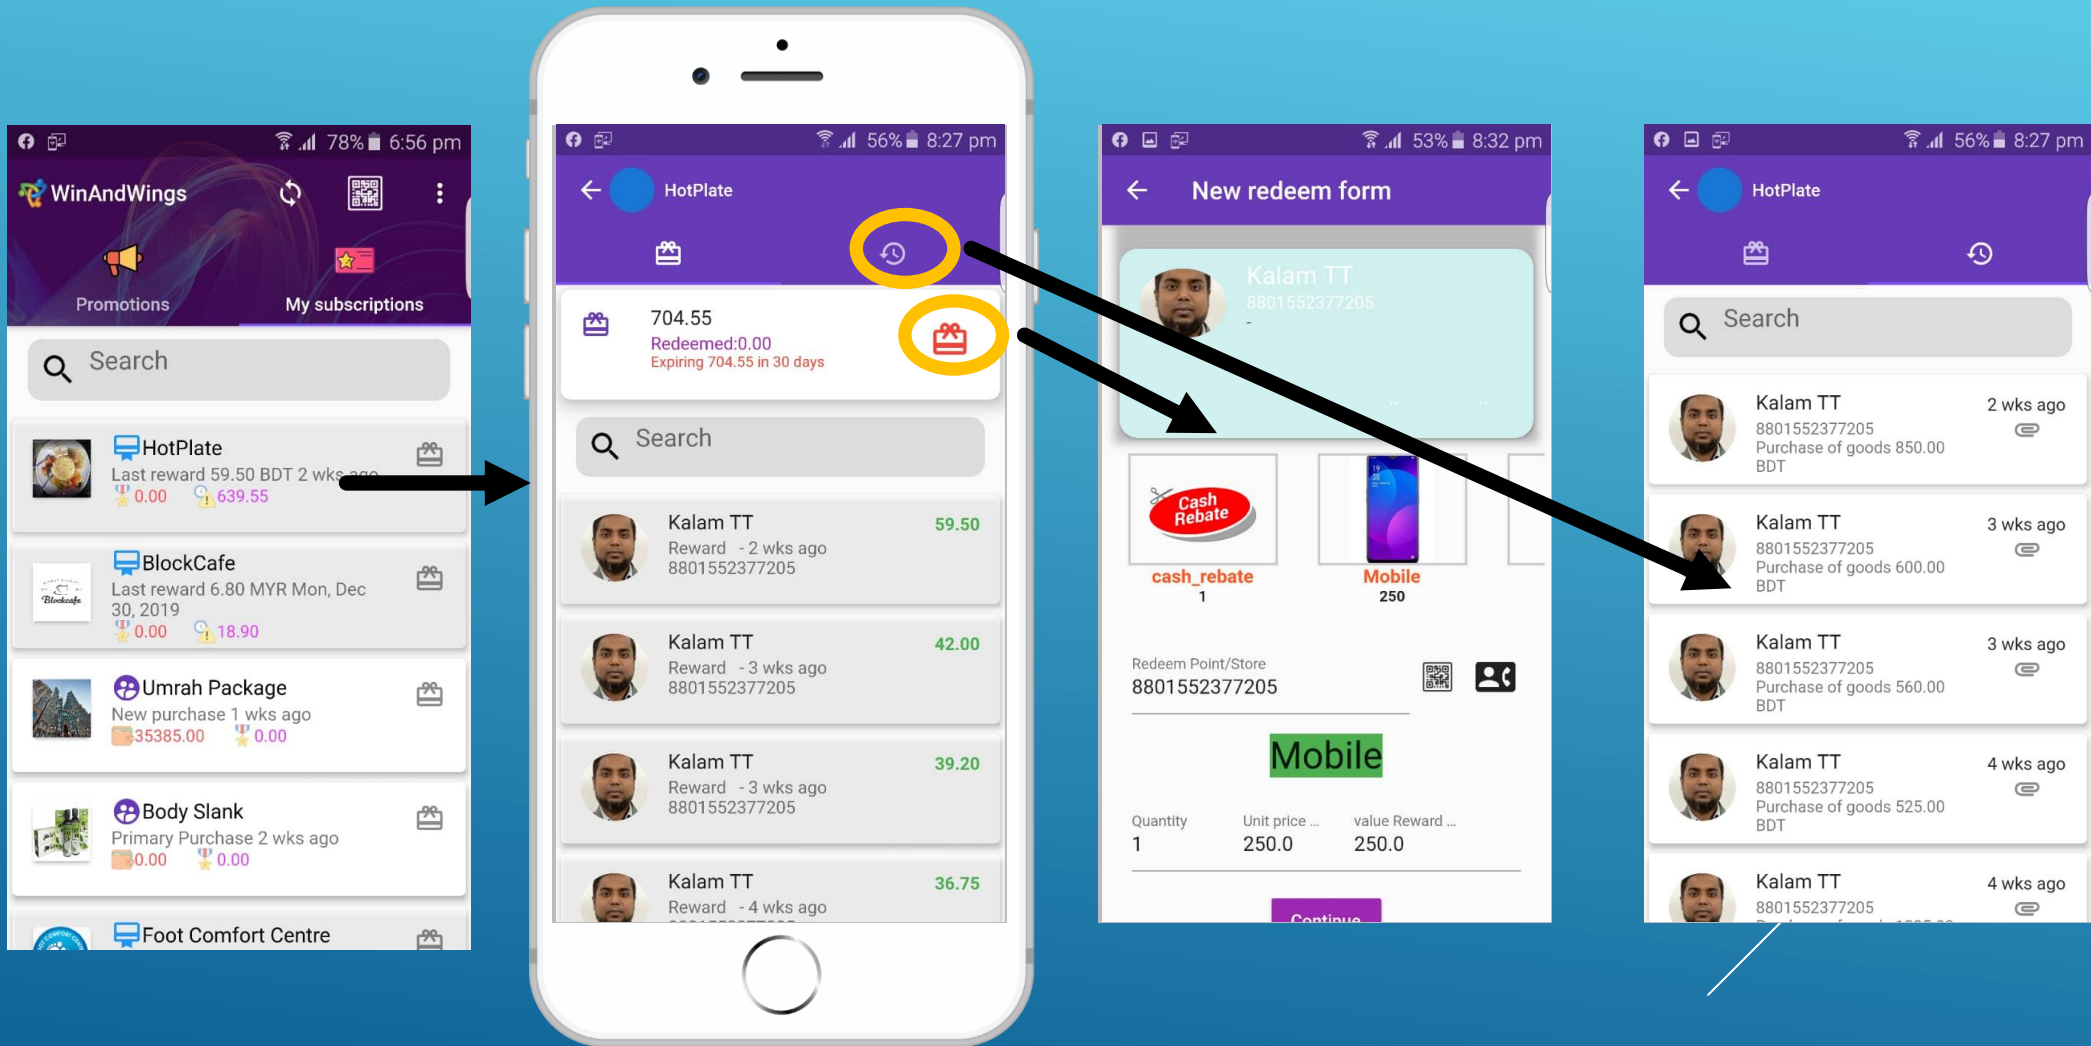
78% 6:56 pm

WinAndWings

Promotions

My subscriptions

Search

HotPlate
Last reward 59.50 BDT 2 wks ago
0.00 639.55

BlockCafe
Last reward 6.80 MYR Mon, Dec 30, 2019
0.00 18.90

Umrah Package
New purchase 1 wks ago
35385.00 0.00

Body Slank
Primary Purchase 2 wks ago
0.00 0.00

Foot Comfort Centre

56% 8:27 pm

HotPlate

704.55
Redeemed:0.00
Expiring 704.55 in 30 days

Search

Kalam TT
Reward - 2 wks ago
8801552377205
59.50

Kalam TT
Reward - 3 wks ago
8801552377205
42.00

Kalam TT
Reward - 3 wks ago
8801552377205
39.20

Kalam TT
Reward - 4 wks ago
36.75

53% 8:32 pm

New redeem form

Kalam TT
8801552377205
-

Cash Rebate
cash_rebate
1

Mobile
250

Redeem Point/Store
8801552377205

Mobile

Quantity
1

Unit price ...
250.0

value Reward ...
250.0

Continue

56% 8:27 pm

HotPlate

Search

Kalam TT
8801552377205
Purchase of goods 850.00 BDT
2 wks ago

Kalam TT
8801552377205
Purchase of goods 600.00 BDT
3 wks ago

Kalam TT
8801552377205
Purchase of goods 560.00 BDT
3 wks ago

Kalam TT
8801552377205
Purchase of goods 525.00 BDT
4 wks ago

Kalam TT
8801552377205
4 wks ago